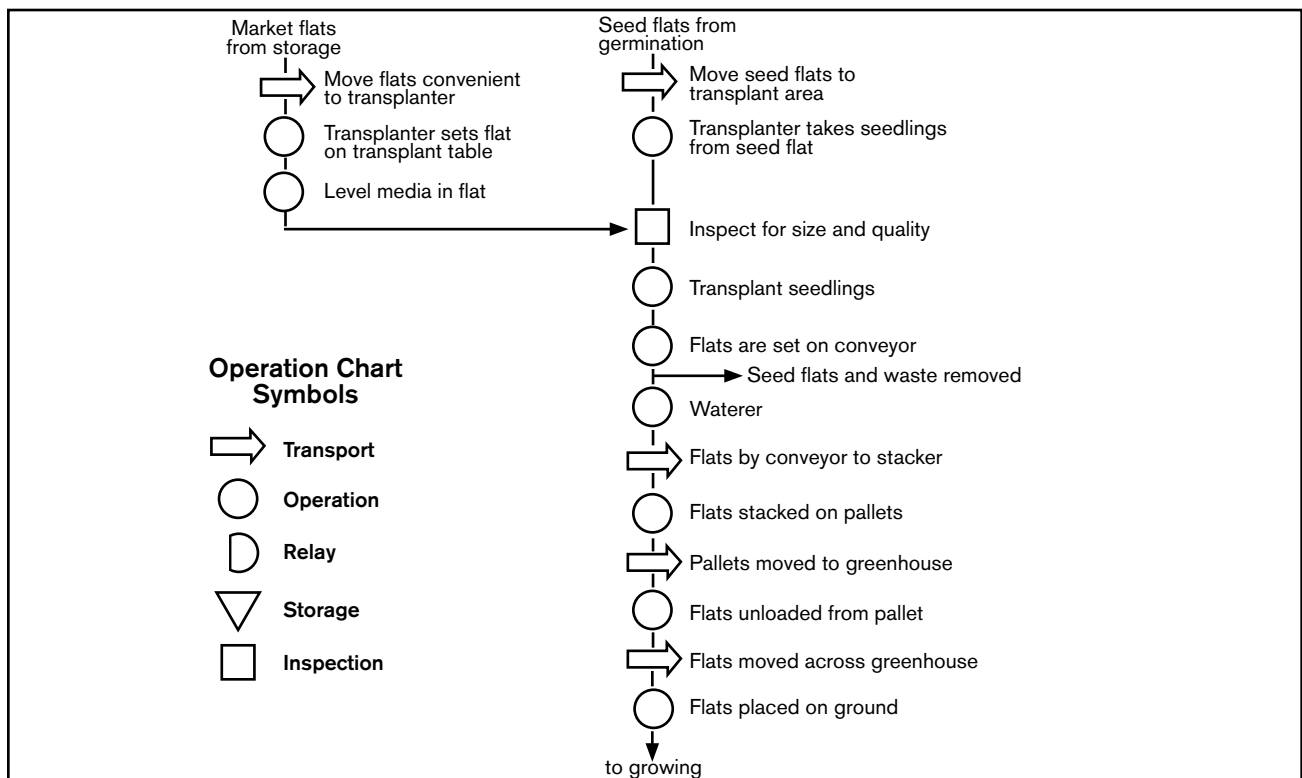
Market flats from storage

Move flats convenient to transplanter

Transplanter sets flat on transplant table

Level media in flat

Seed flats from germination

Move seed flats to transplant area

Transplanter takes seedlings from seed flat

Inspect for size and quality

Transplant seedlings

Flats are set on conveyor

Seed flats and waste removed

Waterer

Flats by conveyor to stacker

Flats stacked on pallets

Pallets moved to greenhouse

Flats unloaded from pallet

Flats moved across greenhouse

Flats placed on ground

to growing

Operation Chart Symbols

Transport

Operation

Relay

Storage

Inspection